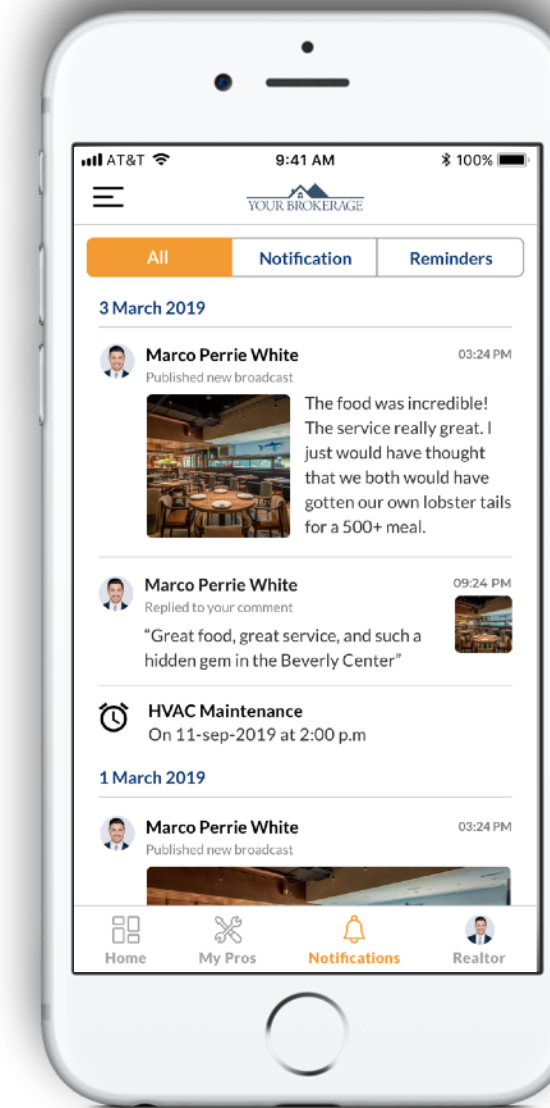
AT&T 9:41 AM 100%

YOUR BROKERAGE

All Notification Reminders

3 March 2019

Marco Perrie White 03:24 PM
Published new broadcast

The food was incredible! The service really great. I just would have thought that we both would have gotten our own lobster tails for a 500+ meal.

Marco Perrie White 09:24 PM
Replied to your comment

"Great food, great service, and such a hidden gem in the Beverly Center"

HVAC Maintenance
On 11-sep-2019 at 2:00 p.m

1 March 2019

Marco Perrie White 03:24 PM
Published new broadcast

Home My Pros Notifications Realtor